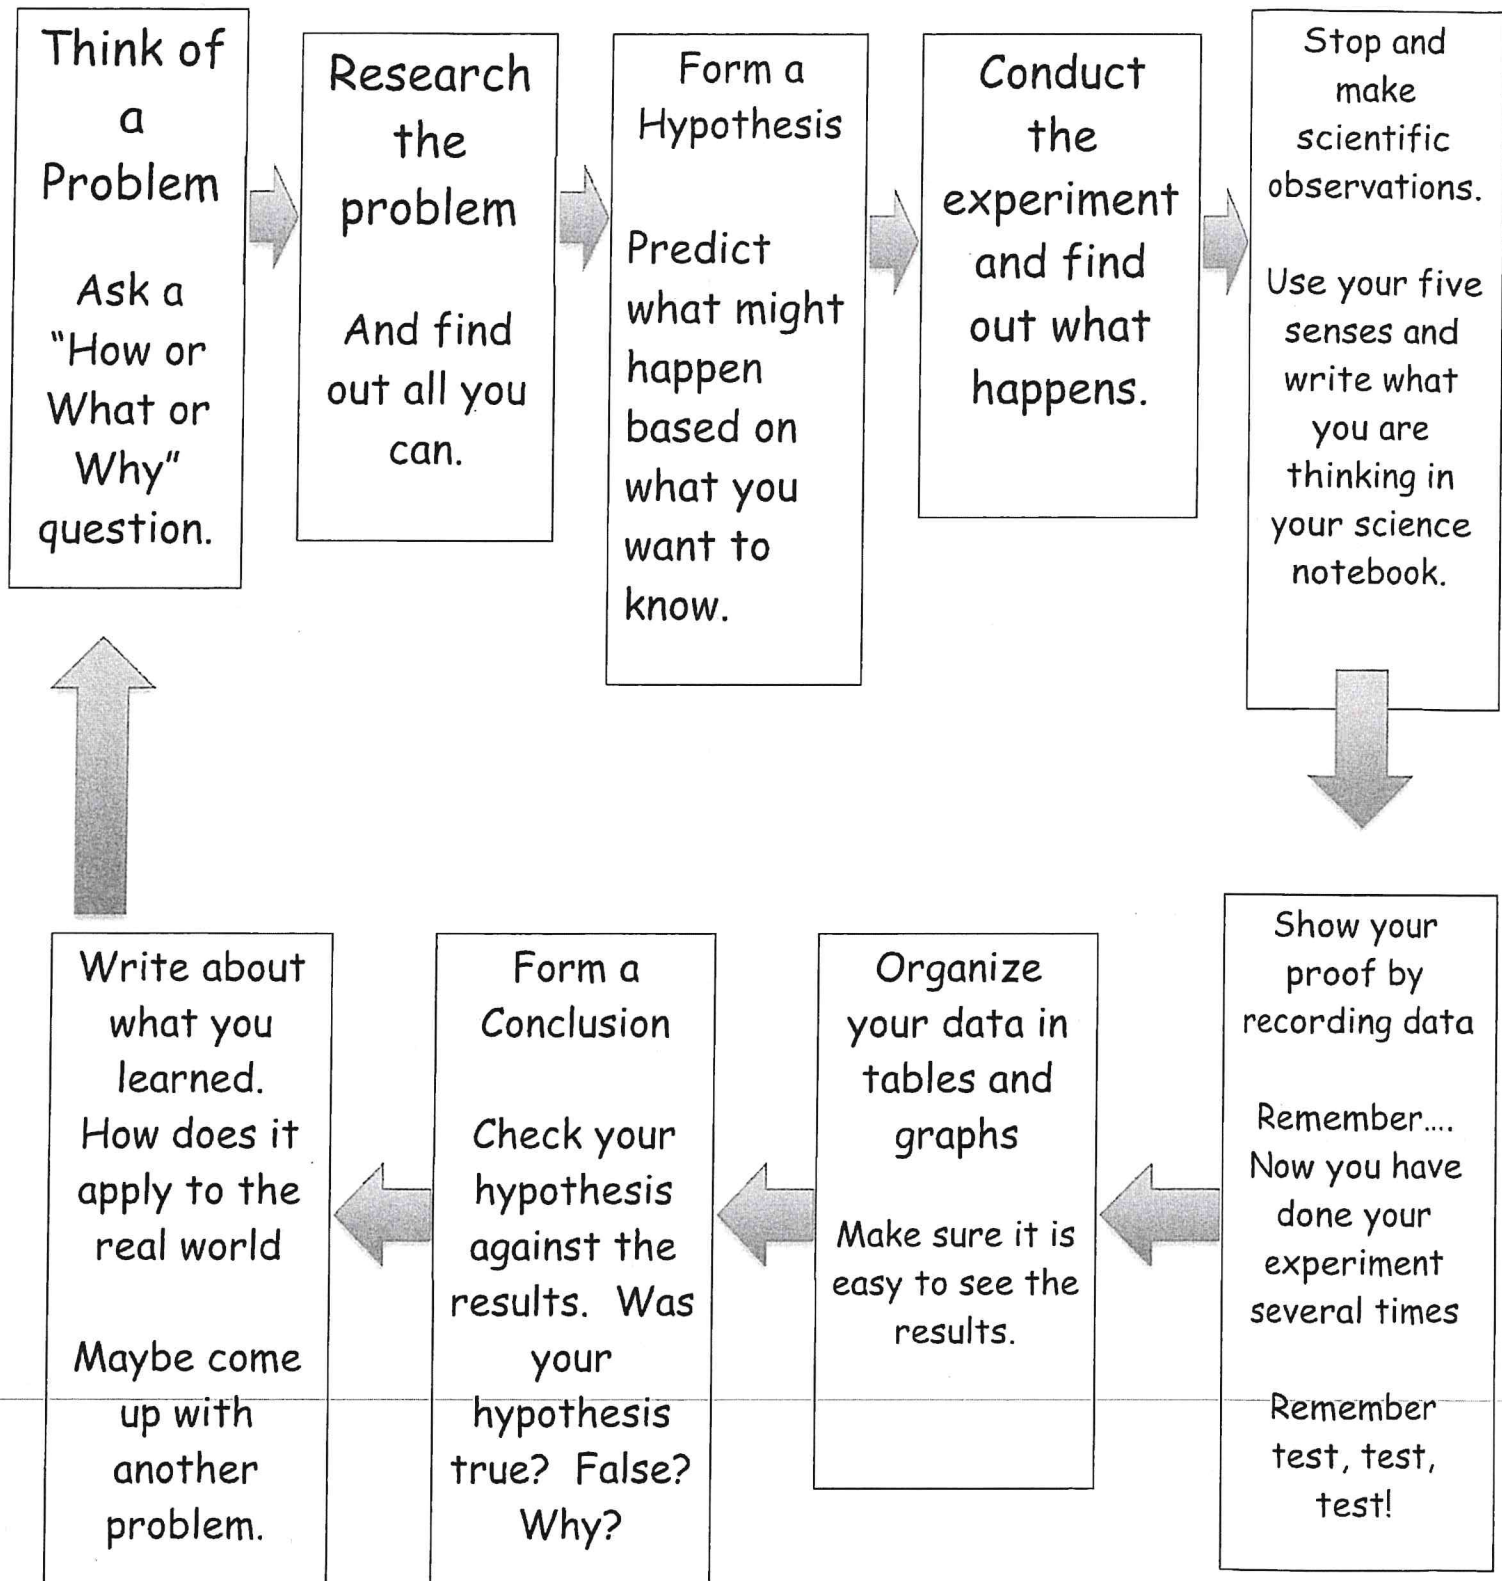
Think of a Problem

Ask a "How or What or Why" question.

Research the problem

And find out all you can.

Form a Hypothesis

Predict what might happen based on what you want to know.

Conduct the experiment and find out what happens.

Stop and make scientific observations.

Use your five senses and write what you are thinking in your science notebook.

Show your proof by recording data

Remember.... Now you have done your experiment several times

Remember test, test, test!

Organize your data in tables and graphs

Make sure it is easy to see the results.

Form a Conclusion

Check your hypothesis against the results. Was your hypothesis true? False? Why?

Write about what you learned. How does it apply to the real world

Maybe come up with another problem.